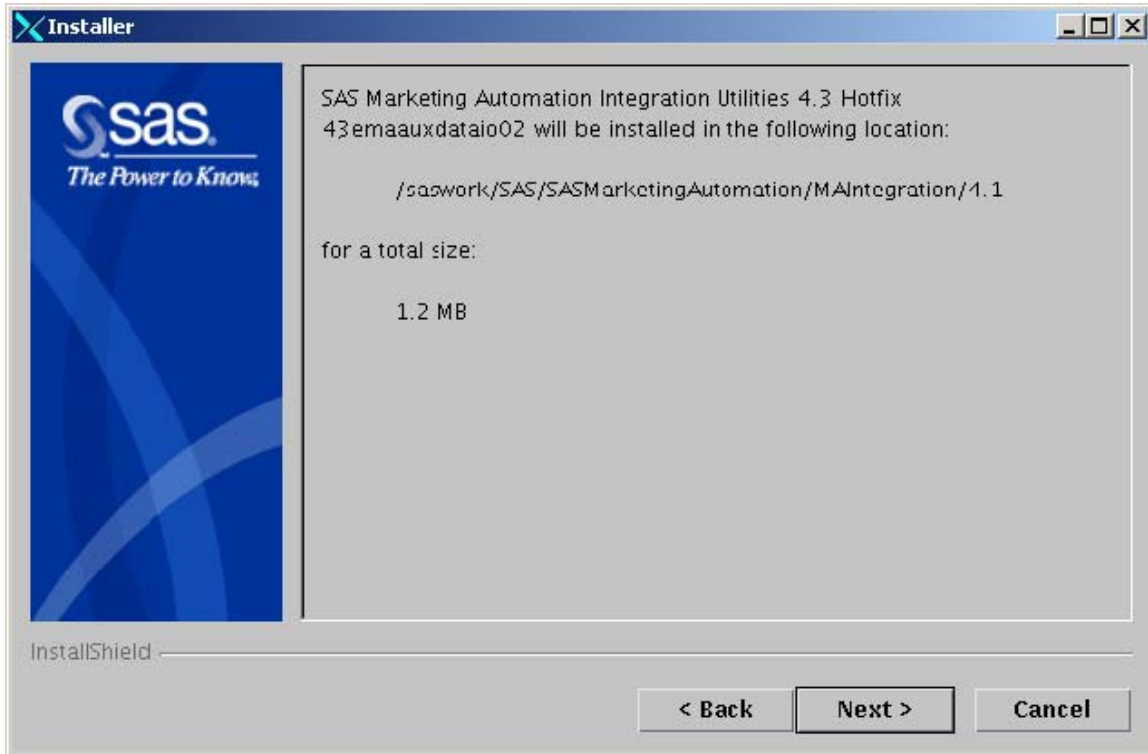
Installer

sas.
The Power to Know.

SAS Marketing Automation Integration Utilities 4.3 Hotfix 43emaauxdataio02 will be installed in the following location:

/saswork/SAS/SASMarketingAutomation/MAIntegration/4.1

for a total size:

1.2 MB

InstallShield

< Back
Next >
Cancel